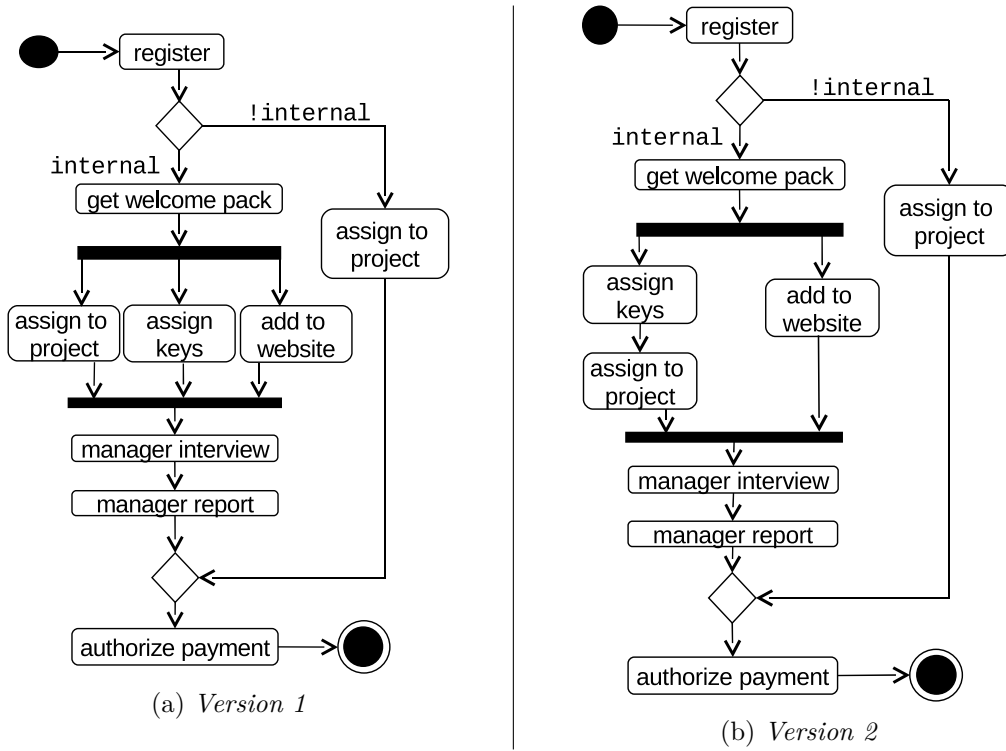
register

!internal

internal

get welcome pack

assign to project

assign to project

assign keys

add to website

manager interview

manager report

authorize payment

(a) *Version 1*

register

!internal

internal

get welcome pack

assign to project

assign keys

add to website

assign to project

manager interview

manager report

authorize payment

(b) *Version 2*